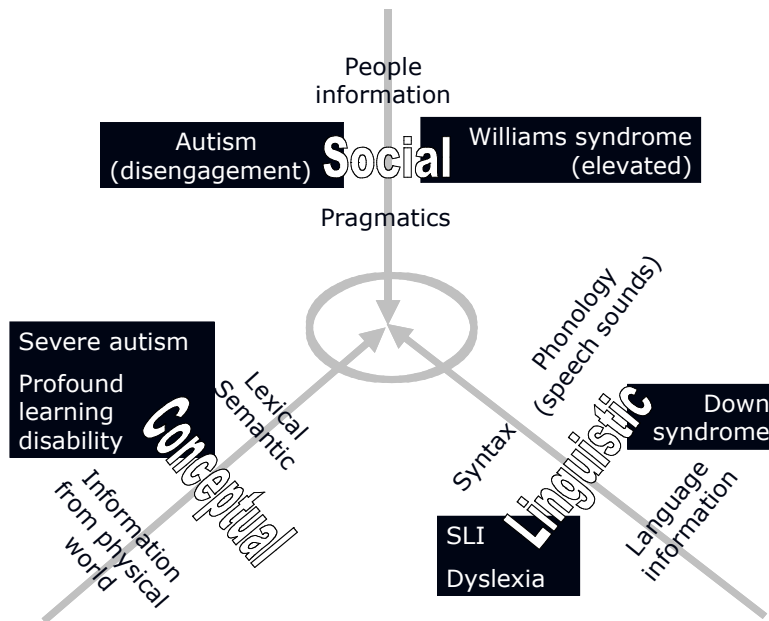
People information

Autism (disengagement)

Social

Williams syndrome (elevated)

Pragmatics

Severe autism

Profound learning disability

Conceptual

Lexical Semantic

Information from physical world

Phonology (speech sounds)

Syntax

Linguistic

Down syndrome

Language information

SLI

Dyslexia